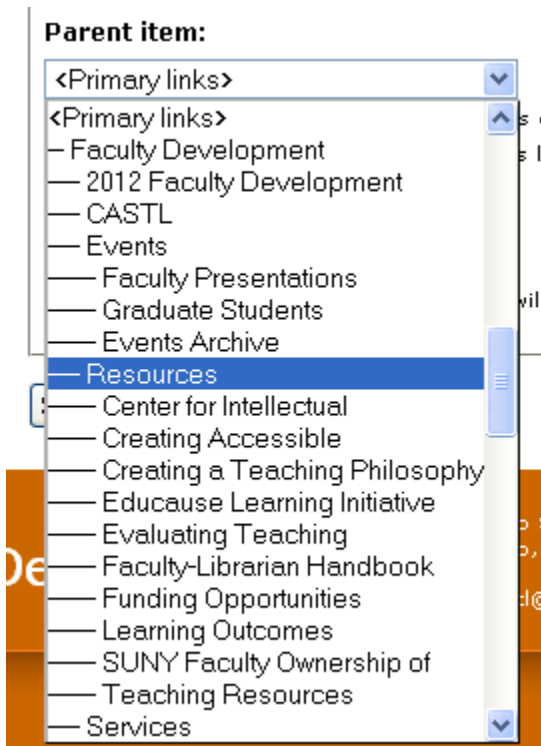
Parent item:

<Primary links>

<Primary links>
— Faculty Development
—— 2012 Faculty Development
—— CASTL
—— Events
——— Faculty Presentations
——— Graduate Students
——— Events Archive
—— Resources
——— Center for Intellectual
——— Creating Accessible
——— Creating a Teaching Philosophy
——— Educause Learning Initiative
——— Evaluating Teaching
——— Faculty-Librarian Handbook
——— Funding Opportunities
——— Learning Outcomes
——— SUNY Faculty Ownership of
——— Teaching Resources
—— Services